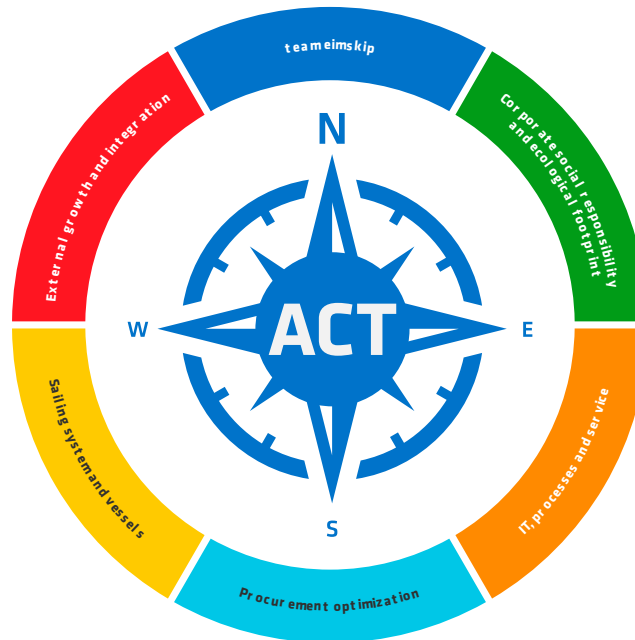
teameimskip

Corporate social responsibility and ecological footprint

IT, processes and service

Procurement optimization

Sailing system and vessels

External growth and integration

N

W

ACT

E

S